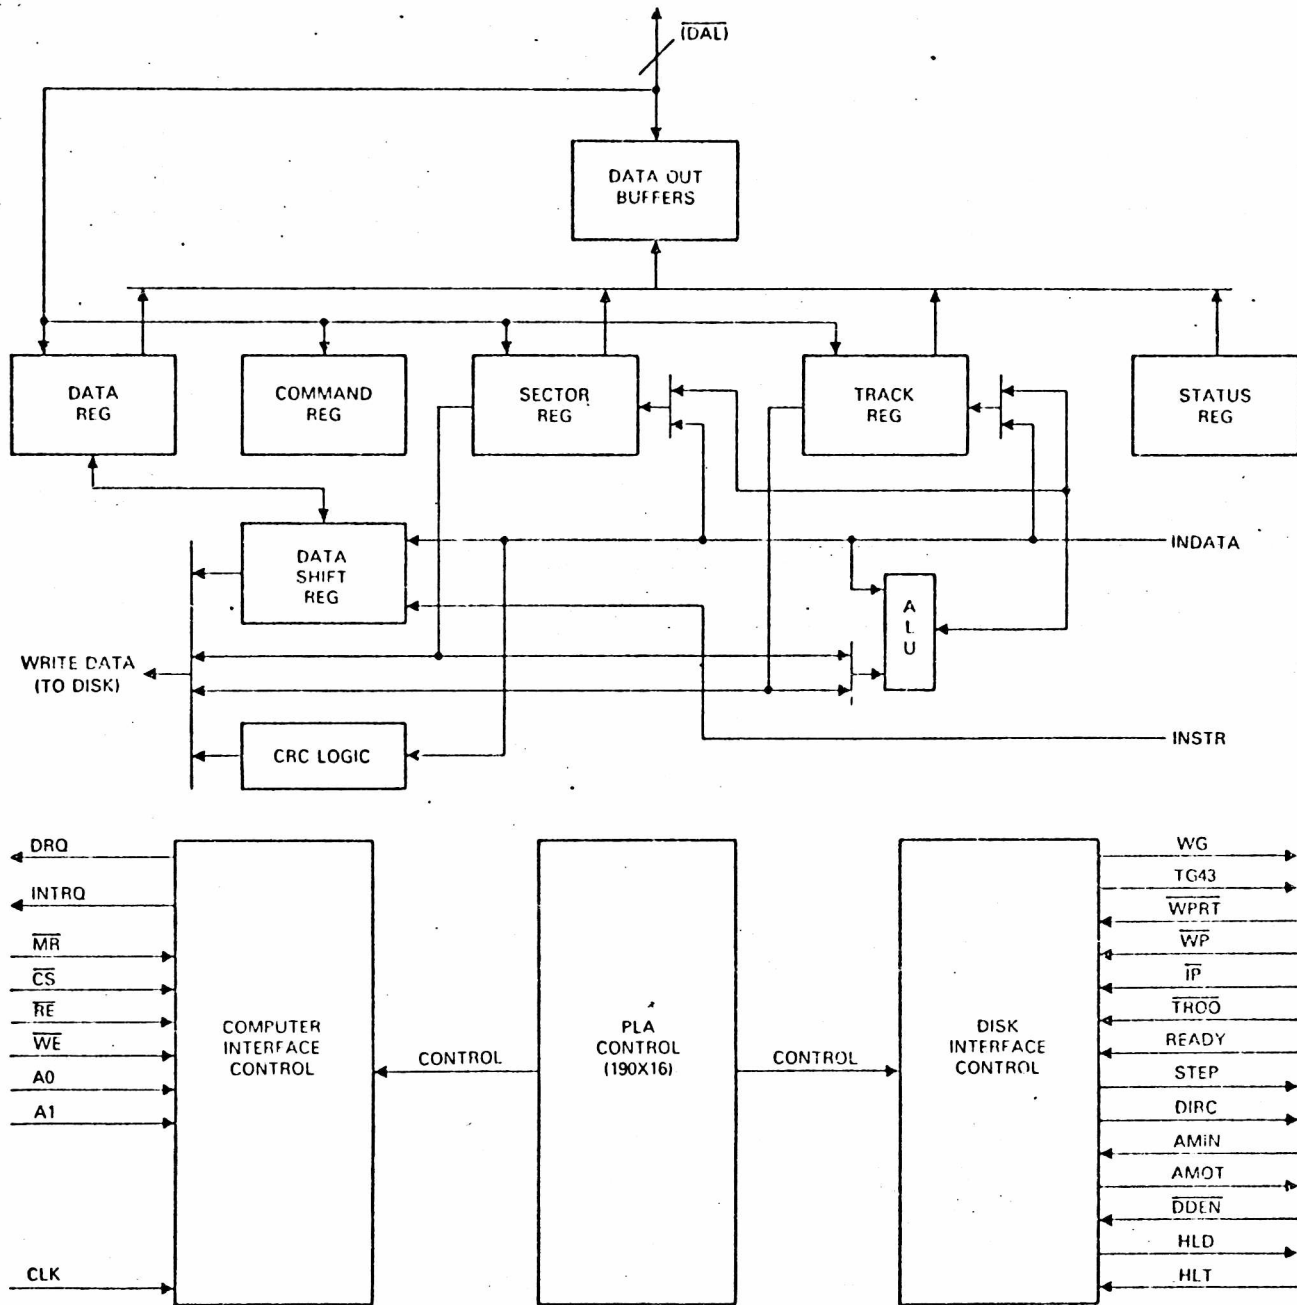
$\overline{(DAL)}$

DATA OUT BUFFERS

DATA REG

COMMAND REG

SECTOR REG

TRACK REG

STATUS REG

DATA SHIFT REG

INDATA

A L U

WRITE DATA (TO DISK)

CRC LOGIC

INSTR

DRQ

INTRQ

$\overline{MR}$

$\overline{CS}$

$\overline{RE}$

$\overline{WE}$

A0

A1

CLK

COMPUTER INTERFACE CONTROL

CONTROL

PLA CONTROL (190X16)

CONTROL

DISK INTERFACE CONTROL

WG

TG43

$\overline{WPRT}$

$\overline{WP}$

$\overline{IP}$

$\overline{TR00}$

READY

STEP

DIRC

AMIN

AMOT

$\overline{DDEN}$

HLD

HLT